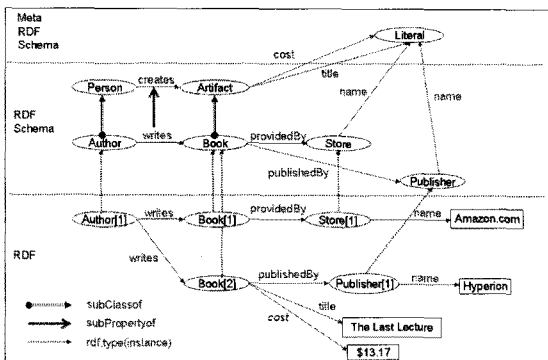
Meta RDF Schema

Literal

cost

title

RDF Schema

Person

creates

Artifact

name

name

writes

Author

Book

providedBy

Store

publishedBy

Publisher

Author[1]

writes

Book[1]

providedBy

Store[1]

name

Amazon.com

RDF

writes

Book[2]

publishedBy

Publisher[1]

name

Hyperion

subClassof

subPropertyof

rdf:type(instance)

title

cost

The Last Lecture

$13.17